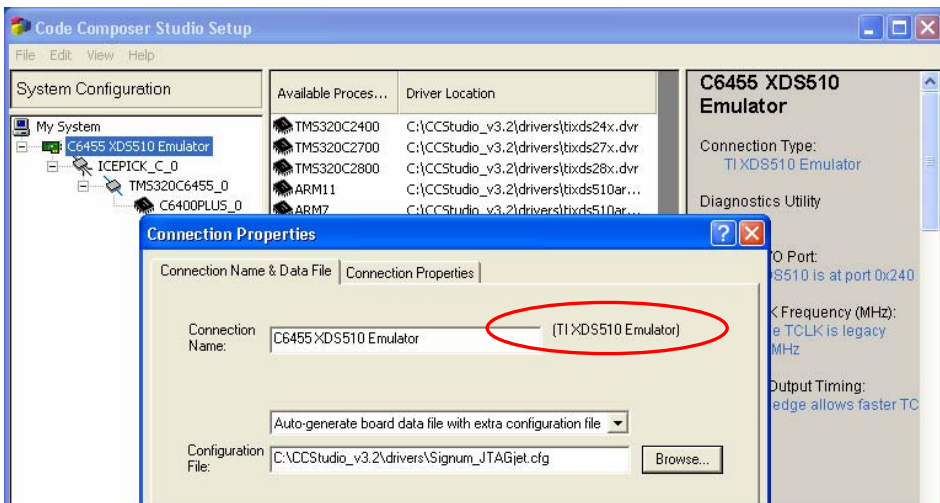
Code Composer Studio Setup

File Edit View Help

System Configuration

My System
C6455 XDS510 Emulator
ICEPICK_C_0
TMS320C6455_0
C6400PLUS_0

| Available Proces... | Driver Location |
|---|---|
| TMS320C2400 | C:\CCStudio_v3.2\drivers\tixds24x.dvr |
| TMS320C2700 | C:\CCStudio_v3.2\drivers\tixds27x.dvr |
| TMS320C2800 | C:\CCStudio_v3.2\drivers\tixds28x.dvr |
| ARM11 | C:\CCStudio_v3.2\drivers\tixds510ar... |
| ARM7 | C:\CCStudio_v3.2\drivers\tixds510ar... |

C6455 XDS510 Emulator

Connection Type:
TI XDS510 Emulator

Diagnostics Utility

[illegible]O Port:
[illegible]S510 is at port 0x240

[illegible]K Frequency (MHz):
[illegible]e TCLK is legacy
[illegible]MHz

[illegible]utput Timing:
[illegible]edge allows faster TC

Connection Properties

Connection Name & Data File | Connection Properties

Connection Name: C6455 XDS510 Emulator (TI XDS510 Emulator)

Auto-generate board data file with extra configuration file

Configuration File: C:\CCStudio_v3.2\drivers\Signum_JTAGjet.cfg

Browse...